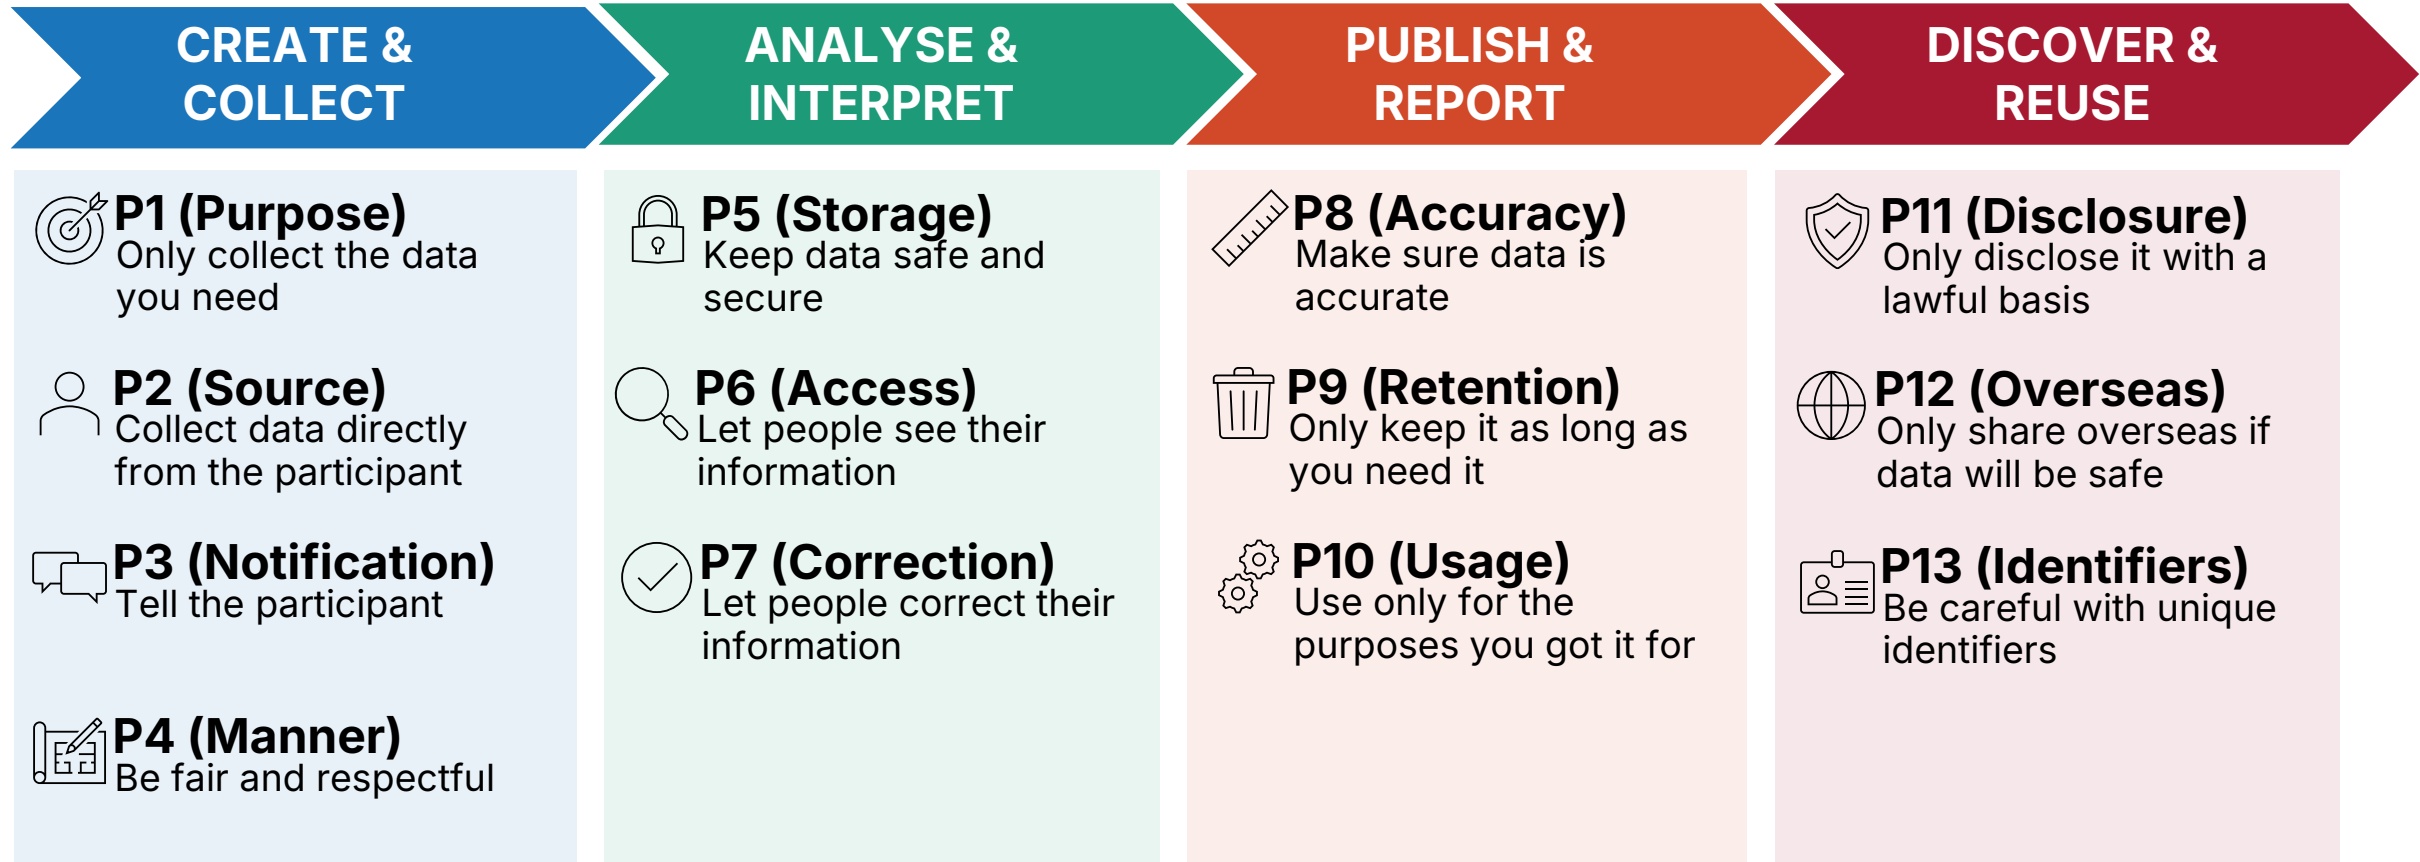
CREATE & COLLECT

P1 (Purpose)
Only collect the data you need

P2 (Source)
Collect data directly from the participant

P3 (Notification)
Tell the participant

P4 (Manner)
Be fair and respectful

ANALYSE & INTERPRET

P5 (Storage)
Keep data safe and secure

P6 (Access)
Let people see their information

P7 (Correction)
Let people correct their information

PUBLISH & REPORT

P8 (Accuracy)
Make sure data is accurate

P9 (Retention)
Only keep it as long as you need it

P10 (Usage)
Use only for the purposes you got it for

DISCOVER & REUSE

P11 (Disclosure)
Only disclose it with a lawful basis

P12 (Overseas)
Only share overseas if data will be safe

P13 (Identifiers)
Be careful with unique identifiers